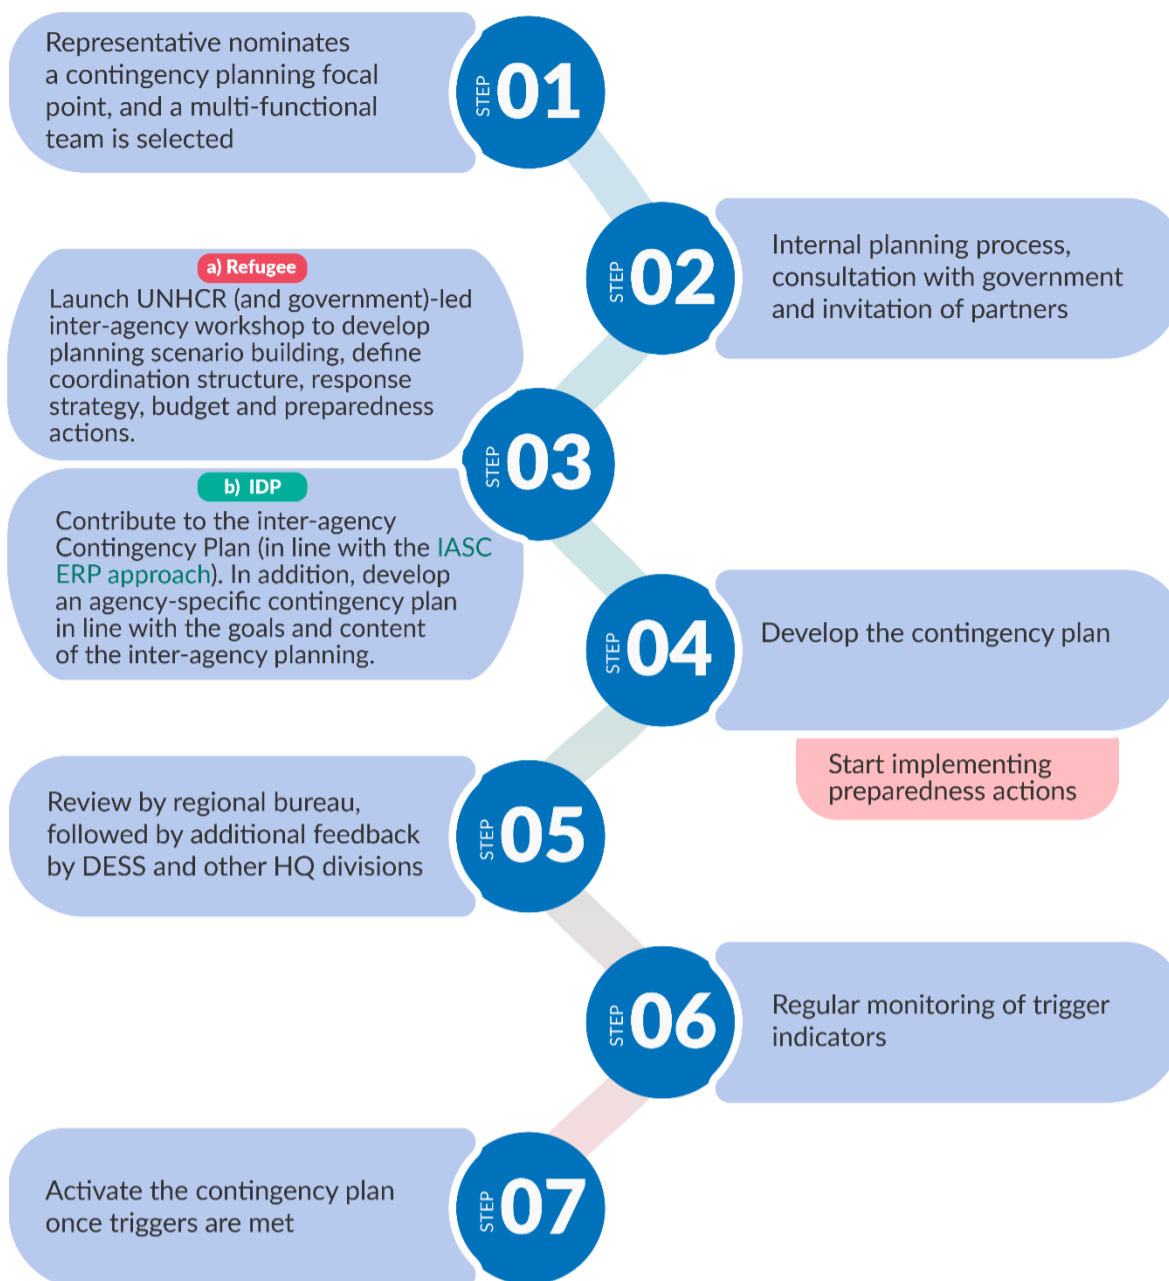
Representative nominates a contingency planning focal point, and a multi-functional team is selected

STEP 01

STEP 02

Internal planning process, consultation with government and invitation of partners

a) Refugee

Launch UNHCR (and government)-led inter-agency workshop to develop planning scenario building, define coordination structure, response strategy, budget and preparedness actions.

STEP 03

b) IDP

Contribute to the inter-agency Contingency Plan (in line with the IASC ERP approach). In addition, develop an agency-specific contingency plan in line with the goals and content of the inter-agency planning.

STEP 04

Develop the contingency plan

Start implementing preparedness actions

Review by regional bureau, followed by additional feedback by DESS and other HQ divisions

STEP 05

STEP 06

Regular monitoring of trigger indicators

Activate the contingency plan once triggers are met

STEP 07